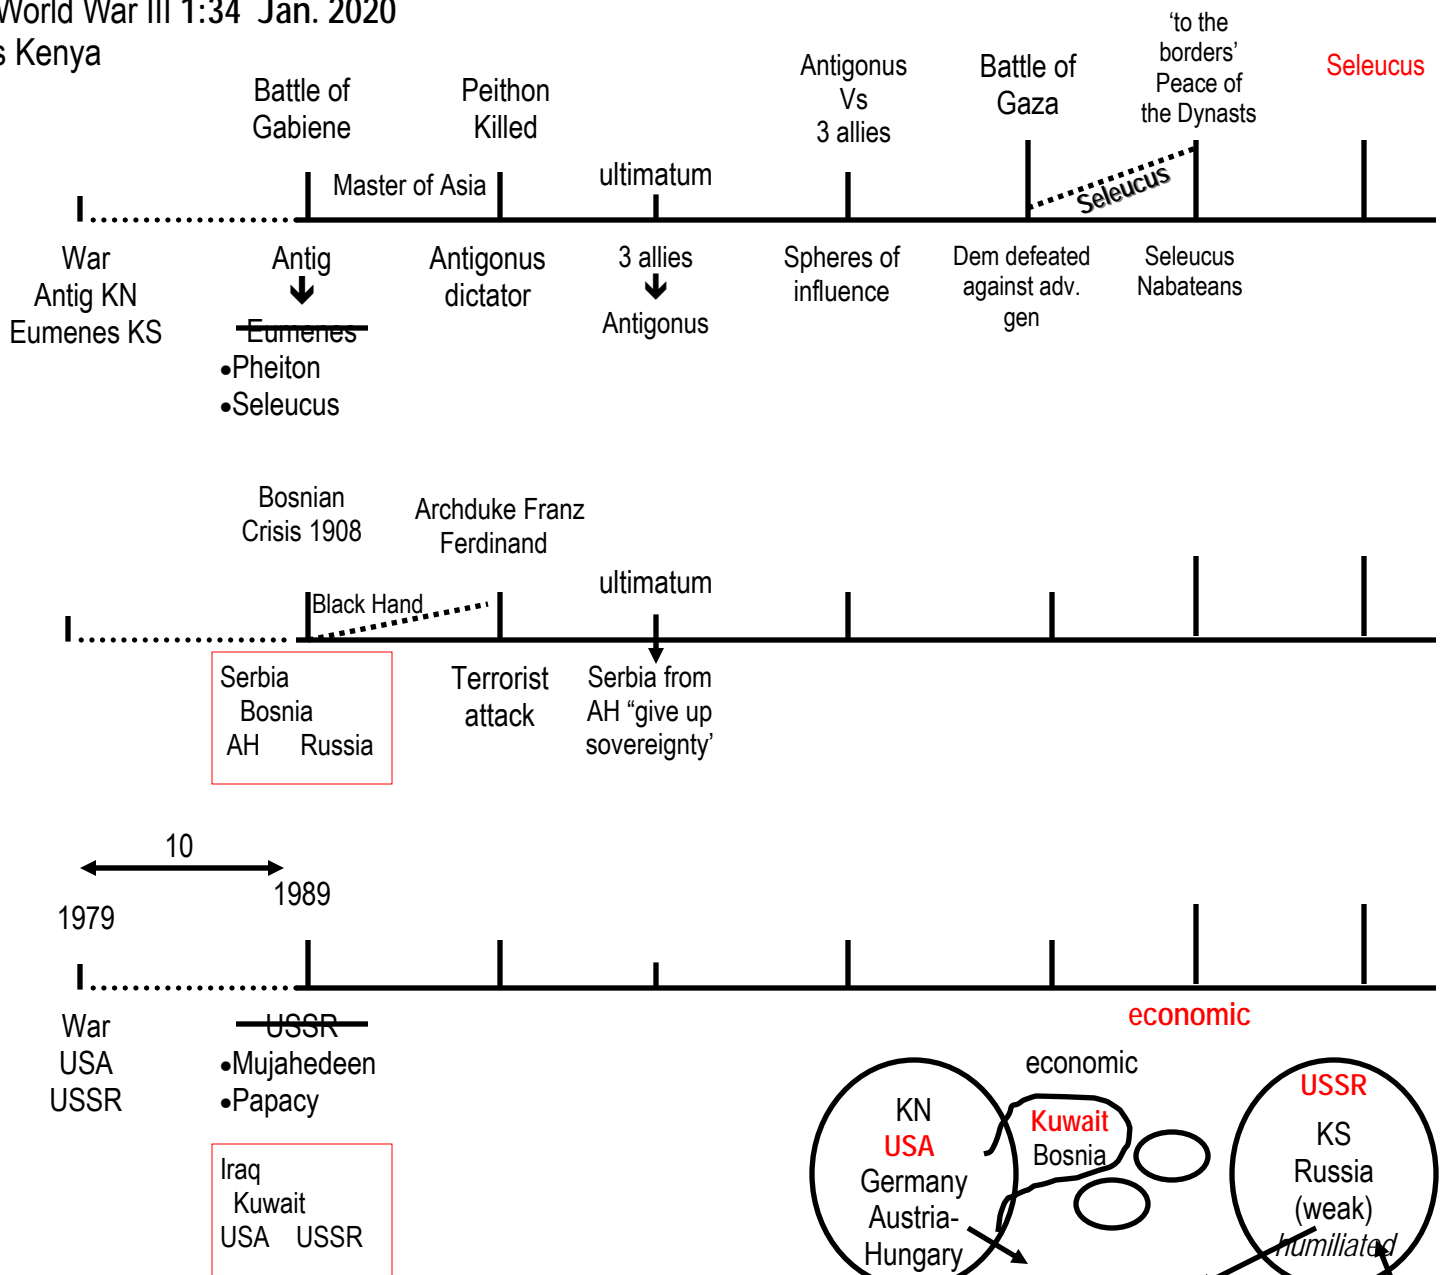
World War III 1:34 Jan. 2020
s Kenya

Battle of Gabiene

Peithon Killed

Antigonus Vs 3 allies

Battle of Gaza

'to the borders' Peace of the Dynasts

Seleucus

Master of Asia

ultimatum

Seleucus

War
Antig KN
Eumenes KS

Antig
Eumenes
•Pheiton
•Seleucus

Antigonus dictator

3 allies
Antigonus

Spheres of influence

Dem defeated against adv. gen

Seleucus Nabateans

Bosnian Crisis 1908

Archduke Franz Ferdinand

ultimatum

Black Hand

Serbia
Bosnia
AH Russia

Terrorist attack

Serbia from AH "give up sovereignty'

10

1979

1989

War
USA
USSR

USSR
•Mujahedeen
•Papacy

Iraq
Kuwait
USA USSR

economic

economic

KN
USA
Germany
Austria-Hungary

Kuwait
Bosnia

USSR
KS
Russia
(weak)
humiliated